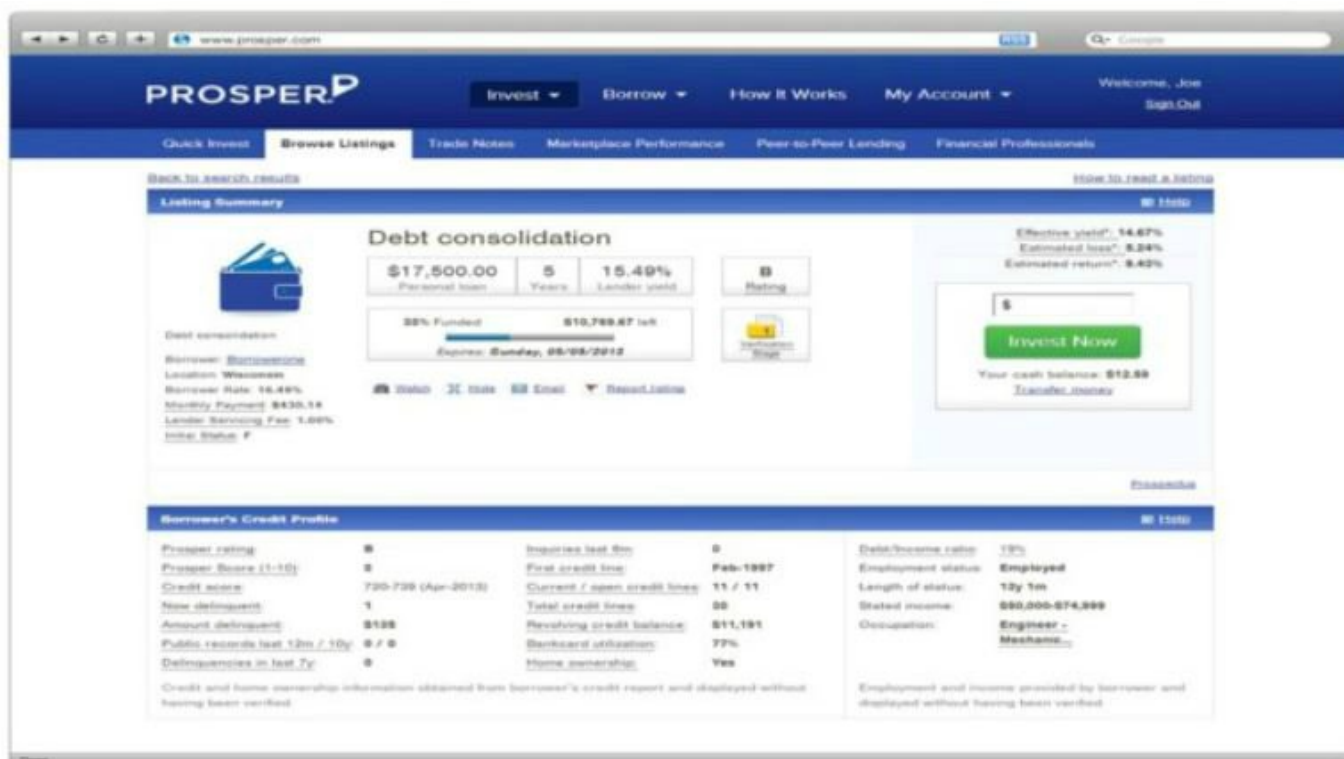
www.prosper.com

RSS

Google

PROSPER

Invest ▾ Borrow ▾ How It Works My Account ▾

Welcome, Joe
Sign Out

Quick Invest | Browse Listings | Trade Notes | Marketplace Performance | Peer-to-Peer Lending | Financial Professionals

Back to search results

How to read a listing

Listing Summary

Help

Debt consolidation

$17,500.00
Personal loan

5
Years

15.49%
Lender yield

B
Rating

38% Funded $10,769.47 left

Expires: Sunday, 05/05/2013

Verification Stage

Debt consolidation

Borrower: Borrowerone
Location: Wisconsin
Borrower Rate: 16.49%
Monthly Payment: $430.14
Lender Servicing Fee: 1.00%
Initial Status: F

Watch Hide Email Report listing

Effective yield*: 14.67%
Estimated loss*: 5.24%
Estimated return*: 9.43%

$

Invest Now

Your cash balance: $12.59
Transfer money

Prospectus

Borrower's Credit Profile

Help

| | | | | | |
|---|---|---|---|---|---|
| Prosper rating: | B | Inquiries last 6m: | 0 | Debt/Income ratio: | 19% |
| Prosper Score (1-10): | 8 | First credit line: | Feb-1997 | Employment status: | Employed |
| Credit score: | 720-739 (Apr-2013) | Current / open credit lines: | 11 / 11 | Length of status: | 12y 1m |
| Now delinquent: | 1 | Total credit lines: | 30 | Stated income: | $50,000-$74,999 |
| Amount delinquent: | $125 | Revolving credit balance: | $11,191 | Occupation: | Engineer - Mechanic... |
| Public records last 12m / 10y: | 0 / 0 | Bankcard utilization: | 77% | | |
| Delinquencies in last 7y: | 0 | Home ownership: | Yes | | |

Credit and home ownership information obtained from borrower's credit report and displayed without having been verified

Employment and income provided by borrower and displayed without having been verified